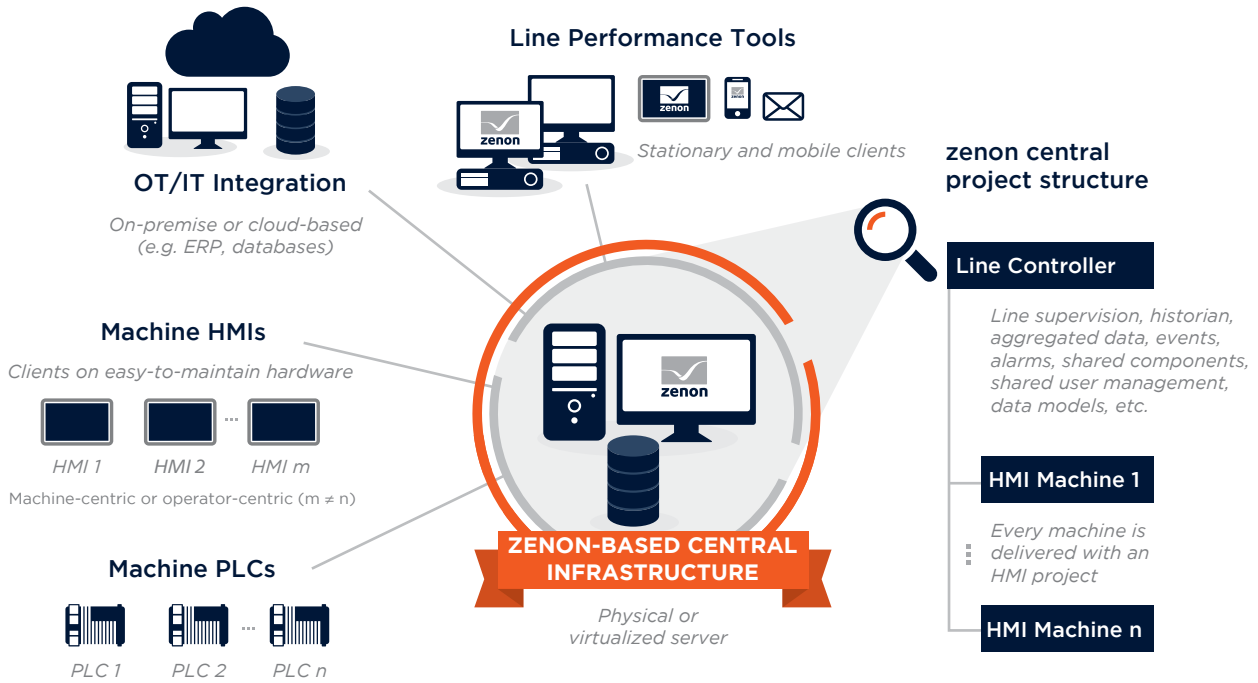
OT/IT Integration

On-premise or cloud-based (e.g. ERP, databases)

Line Performance Tools

zenon

zenon

zenon

Stationary and mobile clients

zenon central project structure

Machine HMIs

Clients on easy-to-maintain hardware

HMI 1 HMI 2 ... HMI m

Machine-centric or operator-centric ($m \neq n$)

Machine PLCs

PLC 1 PLC 2 ... PLC n

zenon

ZENON-BASED CENTRAL INFRASTRUCTURE

Physical or virtualized server

Line Controller

Line supervision, historian, aggregated data, events, alarms, shared components, shared user management, data models, etc.

HMI Machine 1

Every machine is delivered with an HMI project

HMI Machine n